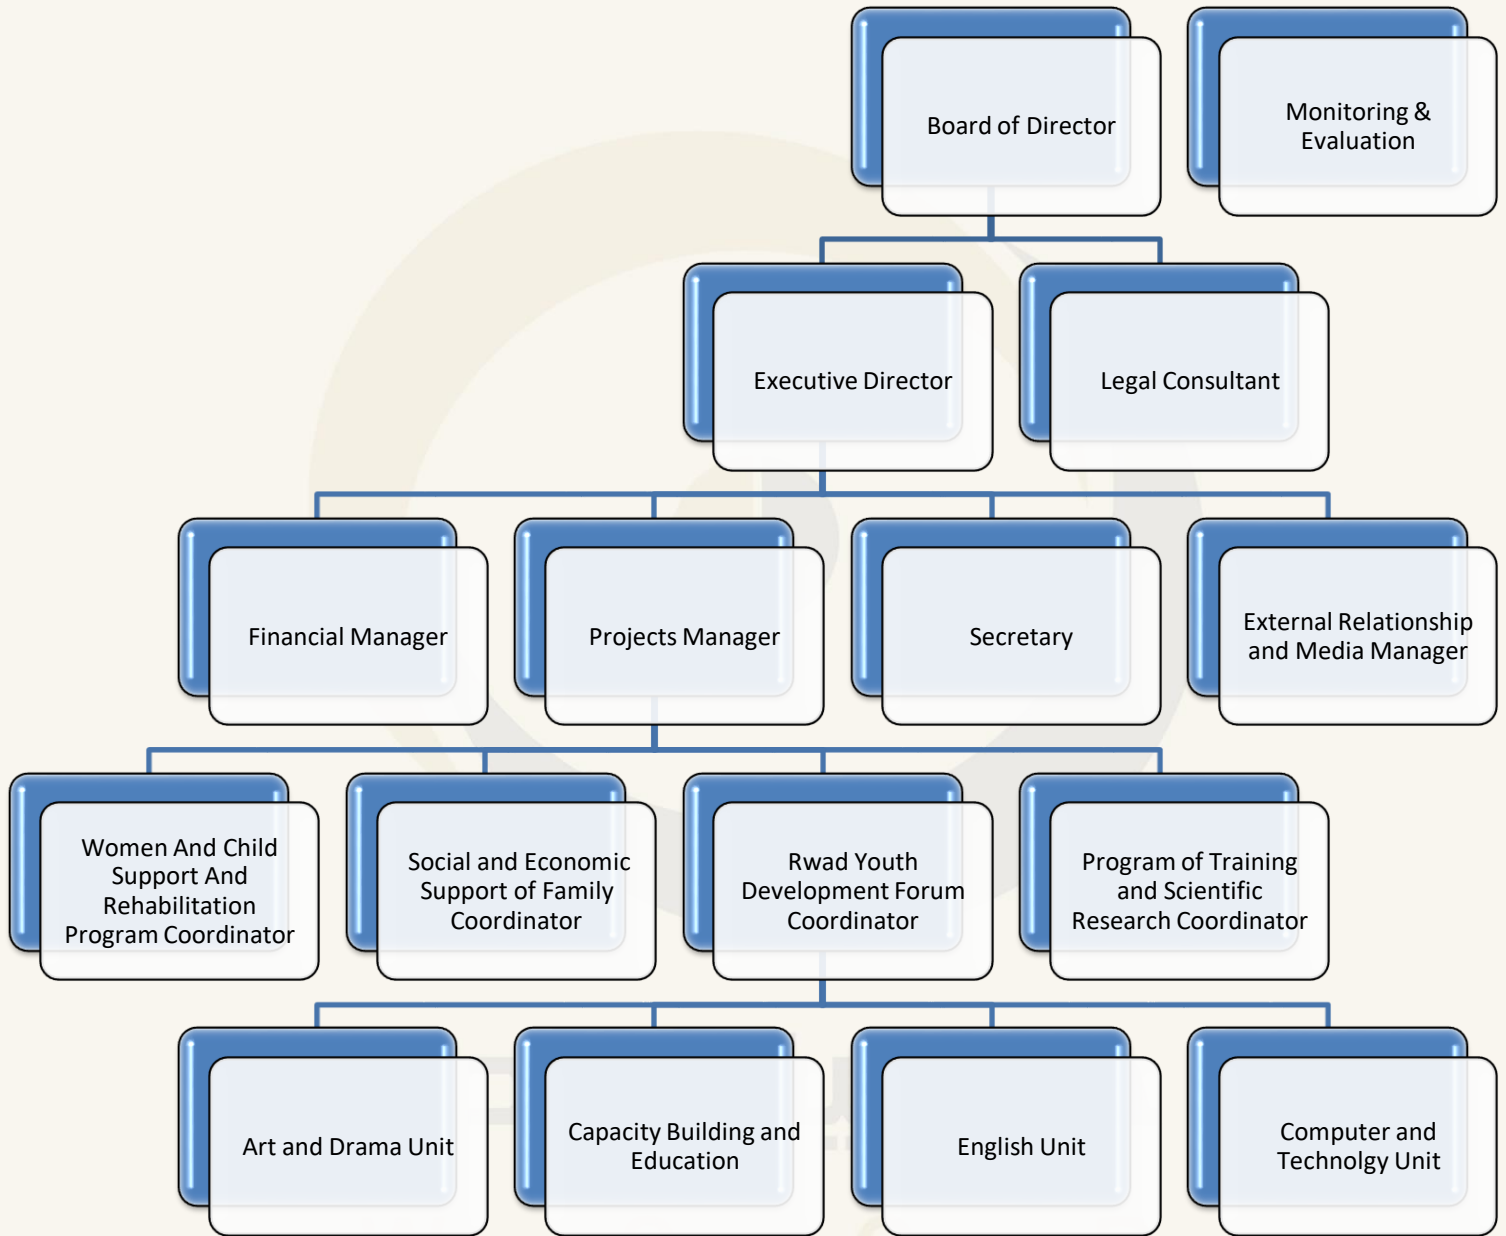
Board of Director

Monitoring & Evaluation

Executive Director

Legal Consultant

Financial Manager

Projects Manager

Secretary

External Relationship and Media Manager

Women And Child Support And Rehabilitation Program Coordinator

Social and Economic Support of Family Coordinator

Rwad Youth Development Forum Coordinator

Program of Training and Scientific Research Coordinator

Art and Drama Unit

Capacity Building and Education

English Unit

Computer and Technolgy Unit